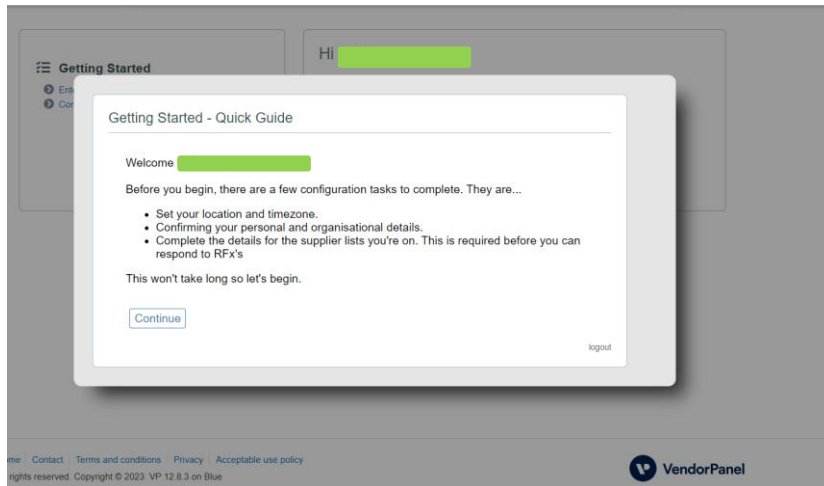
Getting Started

Ent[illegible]
Co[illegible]

Hi

Getting Started - Quick Guide

Welcome

Before you begin, there are a few configuration tasks to complete. They are...

- Set your location and timezone.
- Confirming your personal and organisational details.
- Complete the details for the supplier lists you're on. This is required before you can respond to RFx's

This won't take long so let's begin.

Continue

logout

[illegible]me | Contact | Terms and conditions | Privacy | Acceptable use policy
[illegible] rights reserved. Copyright © 2023. VP 12.8.3 on Blue

VendorPanel